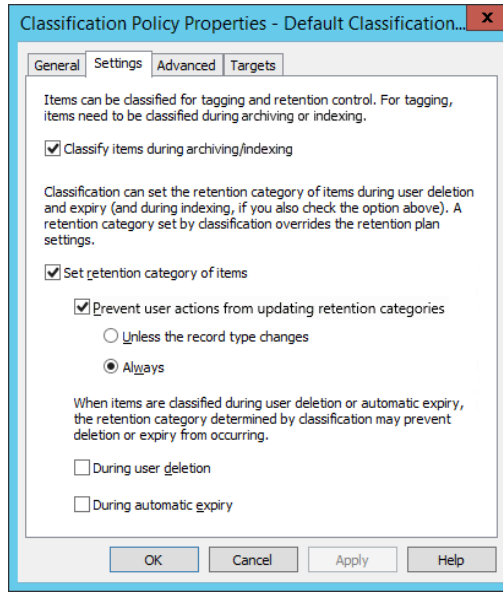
Classification Policy Properties - Default Classification...

General | Settings | Advanced | Targets

Items can be classified for tagging and retention control. For tagging, items need to be classified during archiving or indexing.

Classify items during archiving/indexing

Classification can set the retention category of items during user deletion and expiry (and during indexing, if you also check the option above). A retention category set by classification overrides the retention plan settings.

Set retention category of items

Prevent user actions from updating retention categories

Unless the record type changes

Always

When items are classified during user deletion or automatic expiry, the retention category determined by classification may prevent deletion or expiry from occurring.

During user deletion

During automatic expiry

OK | Cancel | Apply | Help